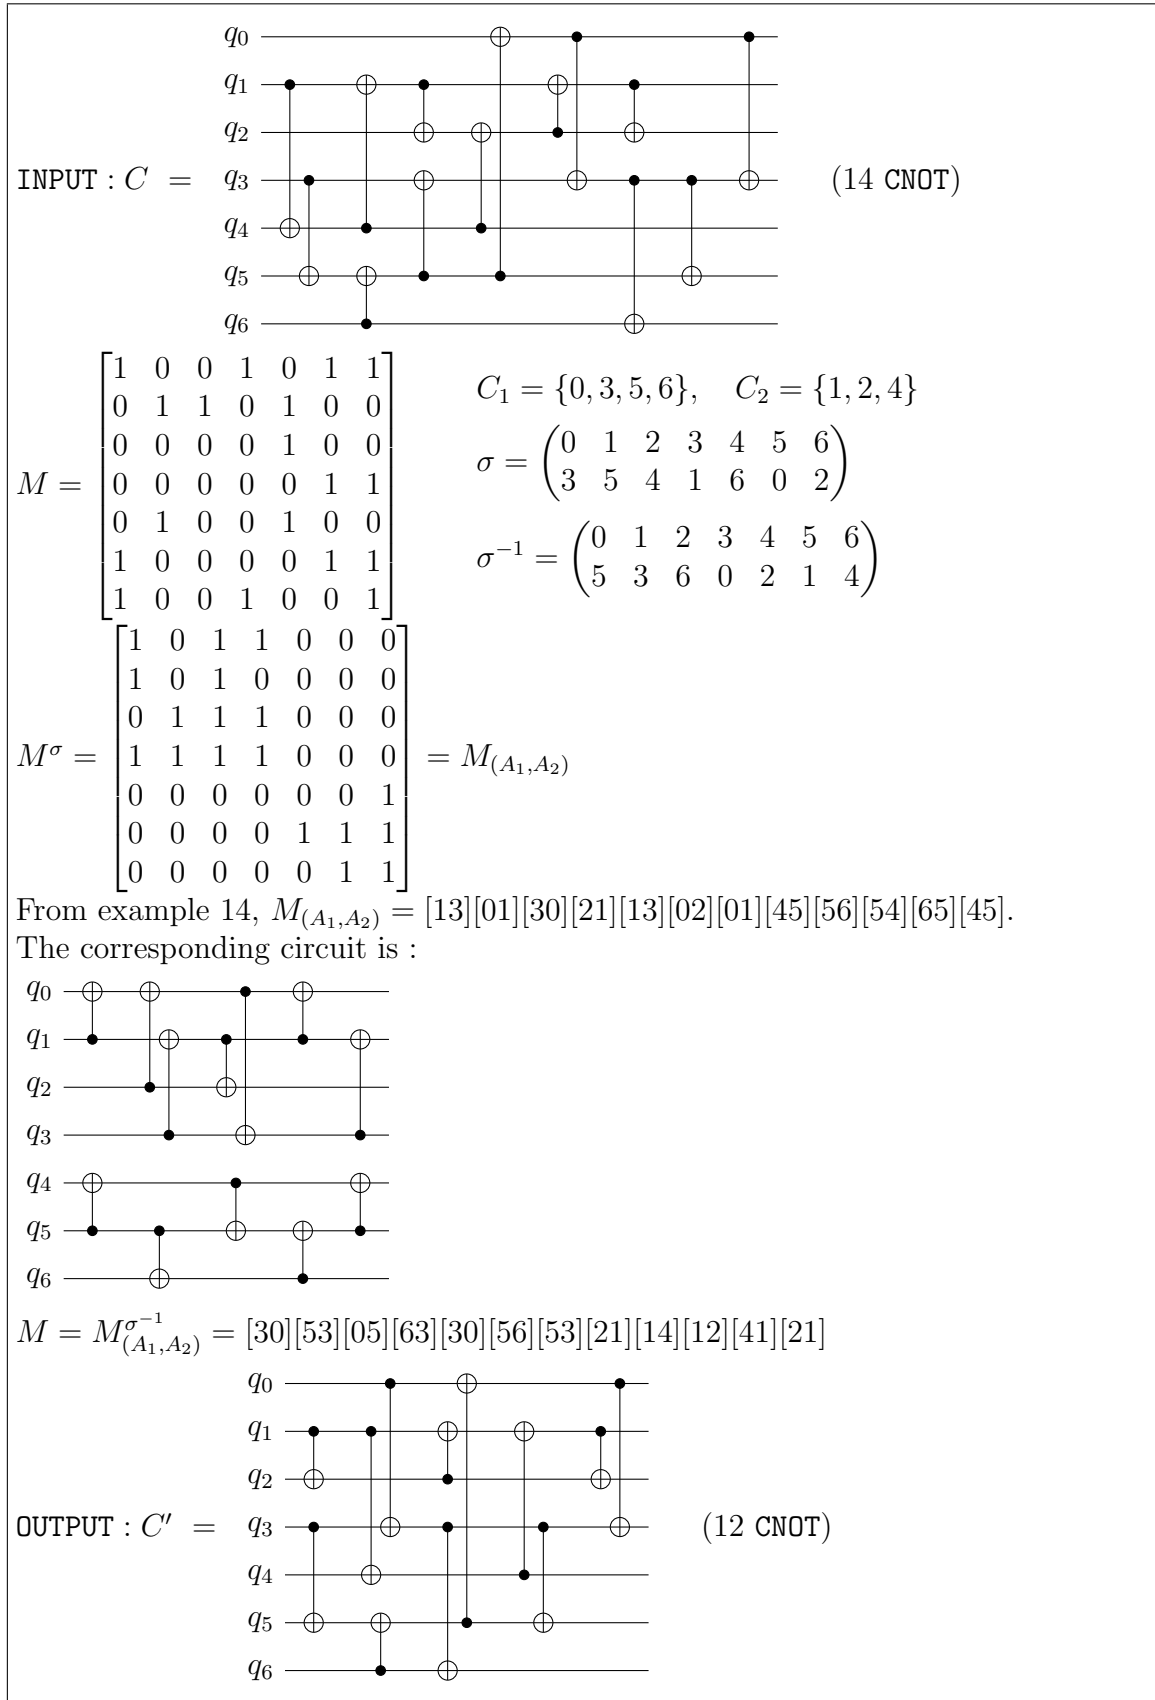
$q_0$
$q_1$
$q_2$
INPUT : $C$ = $q_3$ (14 CNOT)
$q_4$
$q_5$
$q_6$

$M = \begin{bmatrix} 1&0&0&1&0&1&1\\ 0&1&1&0&1&0&0\\ 0&0&0&0&1&0&0\\ 0&0&0&0&0&1&1\\ 0&1&0&0&1&0&0\\ 1&0&0&0&0&1&1\\ 1&0&0&1&0&0&1 \end{bmatrix}$ $C_1 = \{0,3,5,6\}, \quad C_2 = \{1,2,4\}$

$\sigma = \begin{pmatrix} 0&1&2&3&4&5&6\\ 3&5&4&1&6&0&2 \end{pmatrix}$

$\sigma^{-1} = \begin{pmatrix} 0&1&2&3&4&5&6\\ 5&3&6&0&2&1&4 \end{pmatrix}$

$M^\sigma = \begin{bmatrix} 1&0&1&1&0&0&0\\ 1&0&1&0&0&0&0\\ 0&1&1&1&0&0&0\\ 1&1&1&1&0&0&0\\ 0&0&0&0&0&0&1\\ 0&0&0&0&1&1&1\\ 0&0&0&0&0&1&1 \end{bmatrix} = M_{(A_1,A_2)}$

From example 14, $M_{(A_1,A_2)}$ = [13][01][30][21][13][02][01][45][56][54][65][45].
The corresponding circuit is :

$q_0$
$q_1$
$q_2$
$q_3$
$q_4$
$q_5$
$q_6$

$M = M^{\sigma^{-1}}_{(A_1,A_2)}$ = [30][53][05][63][30][56][53][21][14][12][41][21]

$q_0$
$q_1$
$q_2$
OUTPUT : $C'$ = $q_3$ (12 CNOT)
$q_4$
$q_5$
$q_6$